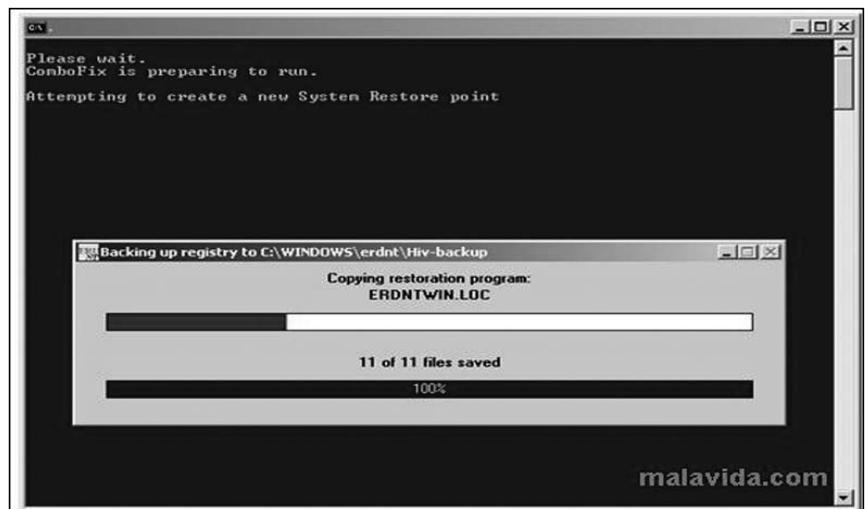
C:\

Please wait.
ComboFix is preparing to run.

Attempting to create a new System Restore point

Backing up registry to C:\WINDOWS\erdnt\Hiv-backup

Copying restoration program:
ERDNTWIN.LOC

11 of 11 files saved

100%

malavida.com